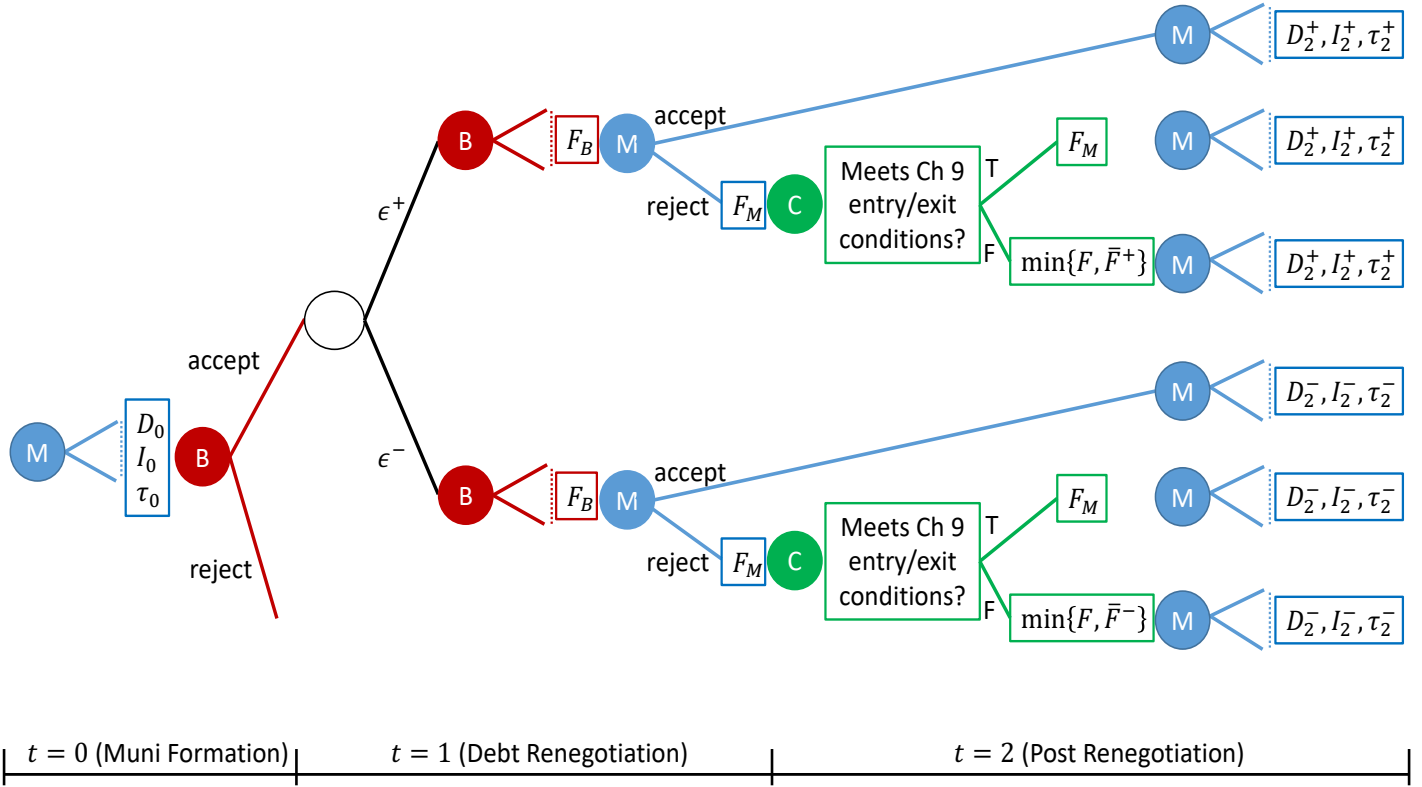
M
$D_0$
$I_0$
$\tau_0$
B
accept
reject

$\epsilon^+$
$\epsilon^-$

B
$F_B$
M
accept
reject
$F_M$
C
Meets Ch 9 entry/exit conditions?
T
F
$F_M$
$\min\{F, \bar{F}^+\}$
M
$D_2^+, I_2^+, \tau_2^+$
M
$D_2^+, I_2^+, \tau_2^+$
M
$D_2^+, I_2^+, \tau_2^+$

B
$F_B$
M
accept
reject
$F_M$
C
Meets Ch 9 entry/exit conditions?
T
F
$F_M$
$\min\{F, \bar{F}^-\}$
M
$D_2^-, I_2^-, \tau_2^-$
M
$D_2^-, I_2^-, \tau_2^-$
M
$D_2^-, I_2^-, \tau_2^-$

$t = 0$ (Muni Formation)
$t = 1$ (Debt Renegotiation)
$t = 2$ (Post Renegotiation)